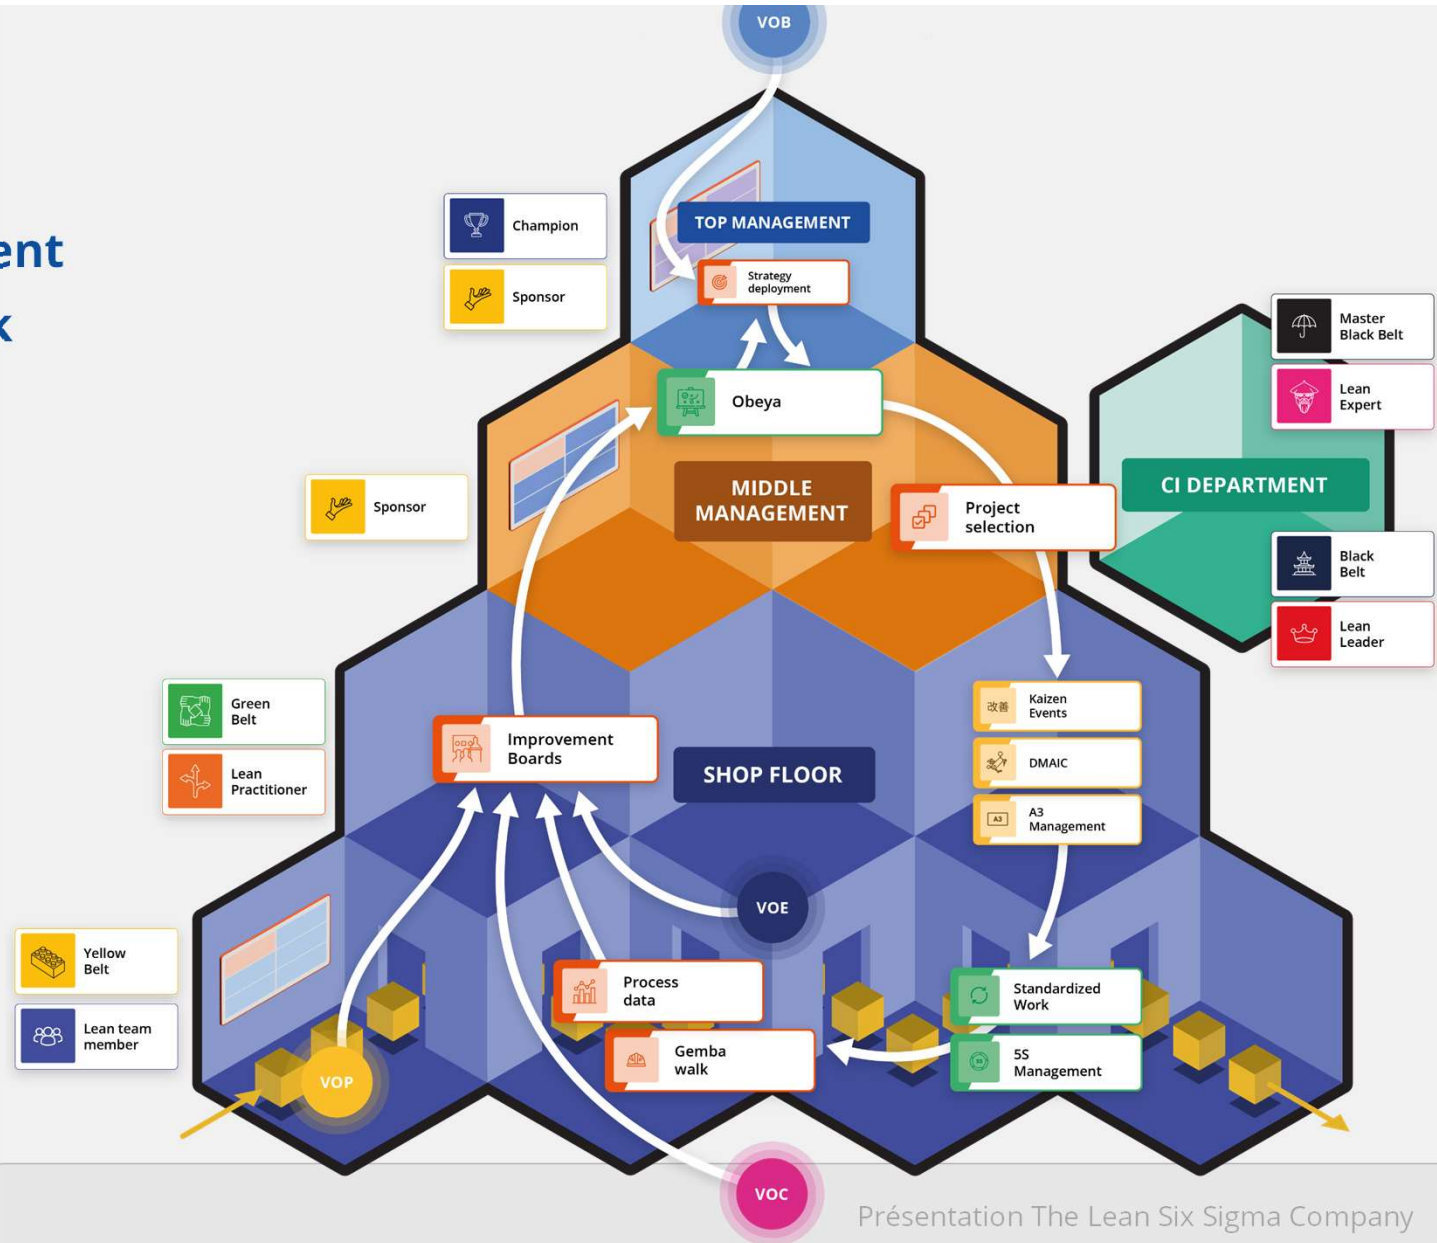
ent

k

VOB

Champion

Sponsor

TOP MANAGEMENT

Strategy deployment

Master Black Belt

Lean Expert

Obeya

Sponsor

MIDDLE MANAGEMENT

Project selection

CI DEPARTMENT

Black Belt

Lean Leader

Green Belt

Lean Practitioner

Improvement Boards

SHOP FLOOR

Kaizen Events

改善

DMAIC

A3 Management

A3

VOE

Yellow Belt

Lean team member

Process data

Standardized Work

Gemba walk

5S Management

5S

VOP

VOC

Présentation The Lean Six Sigma Company